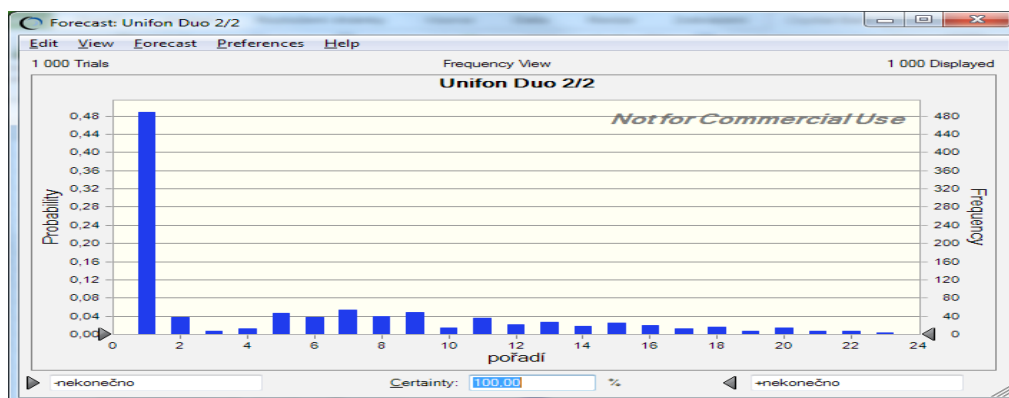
Forecast: Unifon Duo 2/2

Edit View Forecast Preferences Help

1 000 Trials

Frequency View

1 000 Displayed

Unifon Duo 2/2

Not for Commercial Use

Probability

0,48
0,44
0,40
0,36
0,32
0,28
0,24
0,20
0,16
0,12
0,08
0,04
0,00

Frequency

480
440
400
360
320
280
240
200
160
120
80
40
0

0 2 4 6 8 10 12 14 16 18 20 22 24

pořadí

-nekonečno

Certainty: 100,00 %

+nekonečno